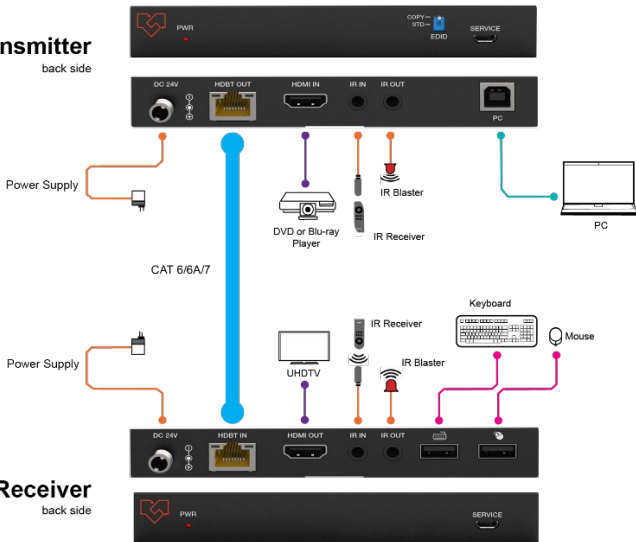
PWR

COPY
STD
EDID

SERVICE

nsmitter
back side

DC 24V

HDBT OUT

HDMI IN

IR IN

IR OUT

PC

Power Supply

IR Blaster

DVD or Blu-ray Player

IR Receiver

PC

CAT 6/6A/7

Keyboard

IR Receiver

Mouse

Power Supply

UHDTV

IR Blaster

DC 24V

HDBT IN

HDMI OUT

IR IN

IR OUT

Receiver
back side

PWR

SERVICE